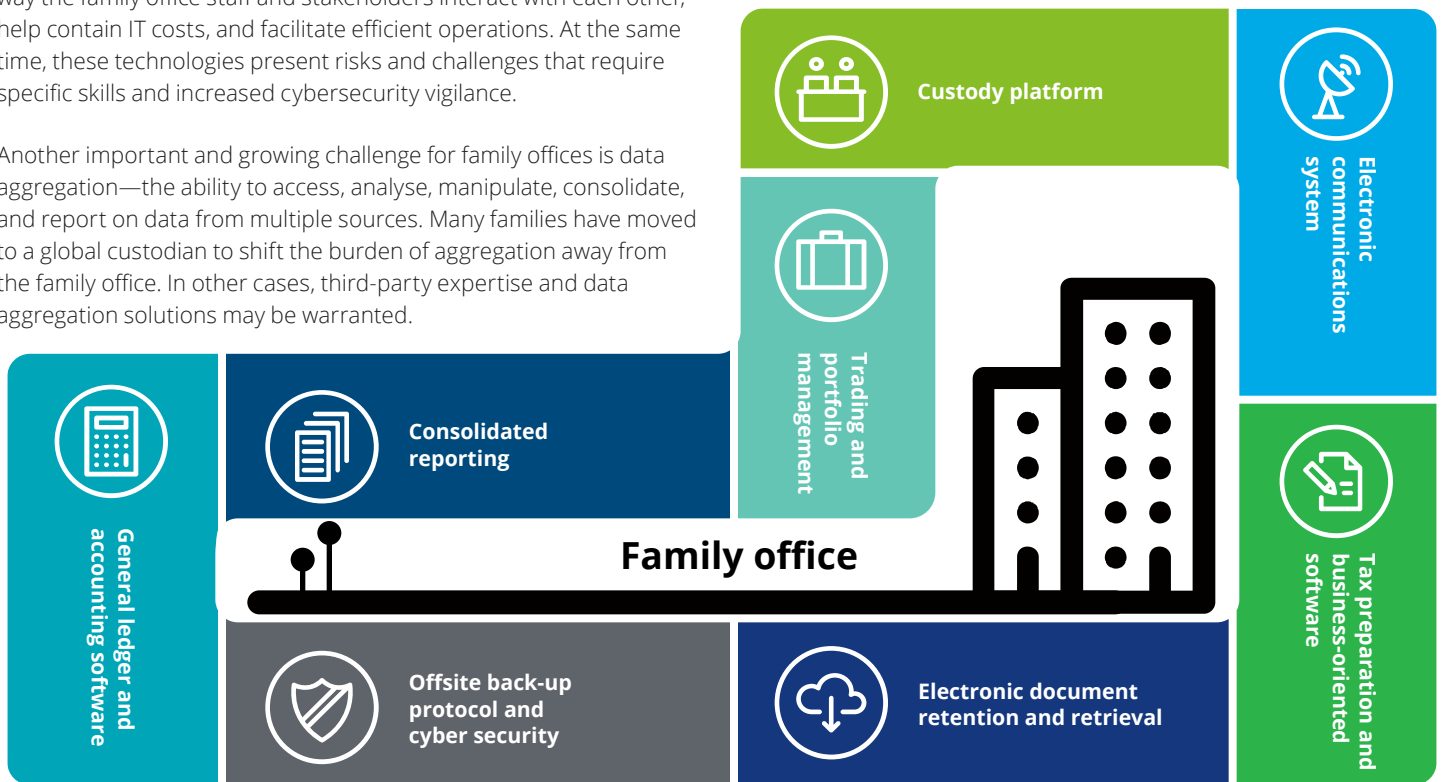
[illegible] help contain IT costs, and facilitate efficient operations. At the same time, these technologies present risks and challenges that require specific skills and increased cybersecurity vigilance.

Another important and growing challenge for family offices is data aggregation—the ability to access, analyse, manipulate, consolidate, and report on data from multiple sources. Many families have moved to a global custodian to shift the burden of aggregation away from the family office. In other cases, third-party expertise and data aggregation solutions may be warranted.

Custody platform

Electronic communications system

Trading and portfolio management

General ledger and accounting software

Consolidated reporting

Family office

Tax preparation and business-oriented software

Offsite back-up protocol and cyber security

Electronic document retention and retrieval